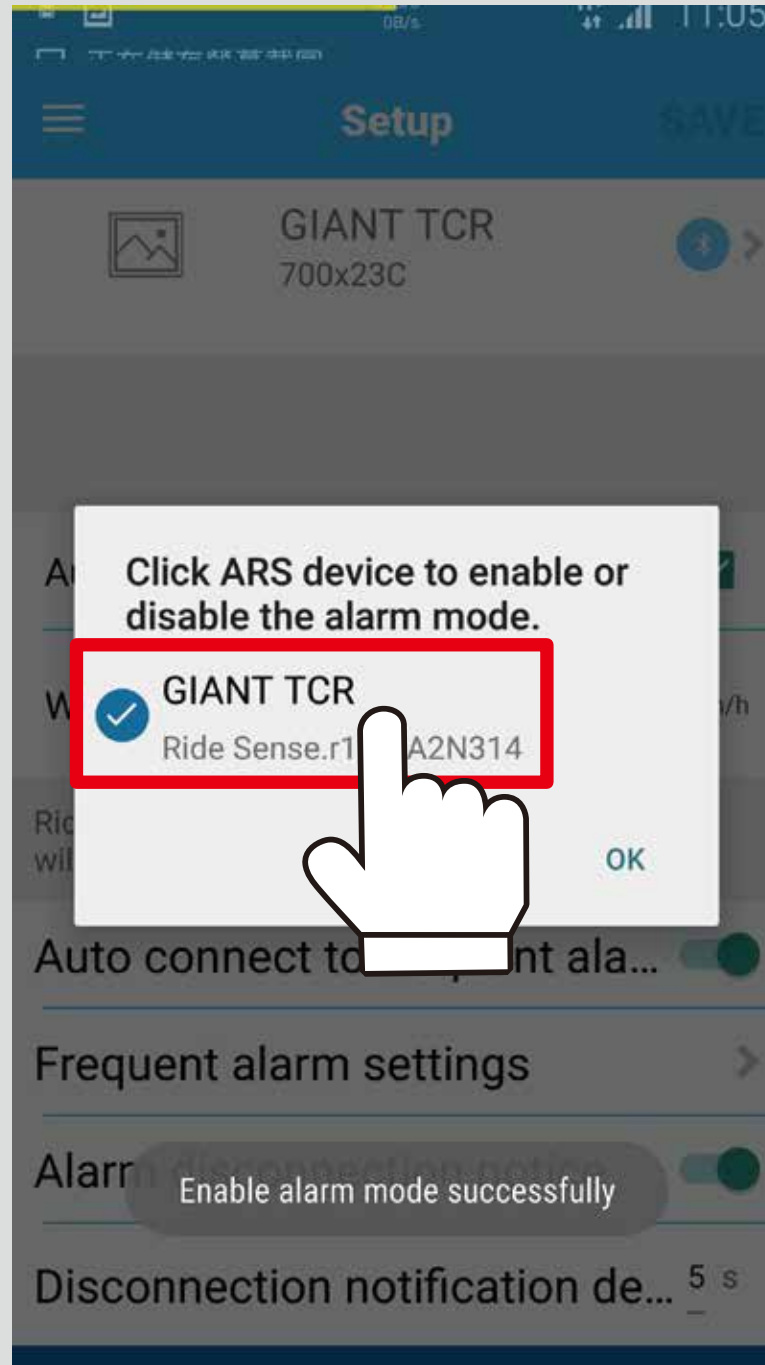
0B/s 11:05

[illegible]

Setup

SAVE

GIANT TCR
700x23C

A

W

/h

Ric
wil

Click ARS device to enable or disable the alarm mode.

GIANT TCR
Ride Sense.r1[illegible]A2N314

OK

Auto connect to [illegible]nt ala...

Frequent alarm settings

Alar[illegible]

Enable alarm mode successfully

Disconnection notification de... 5 s